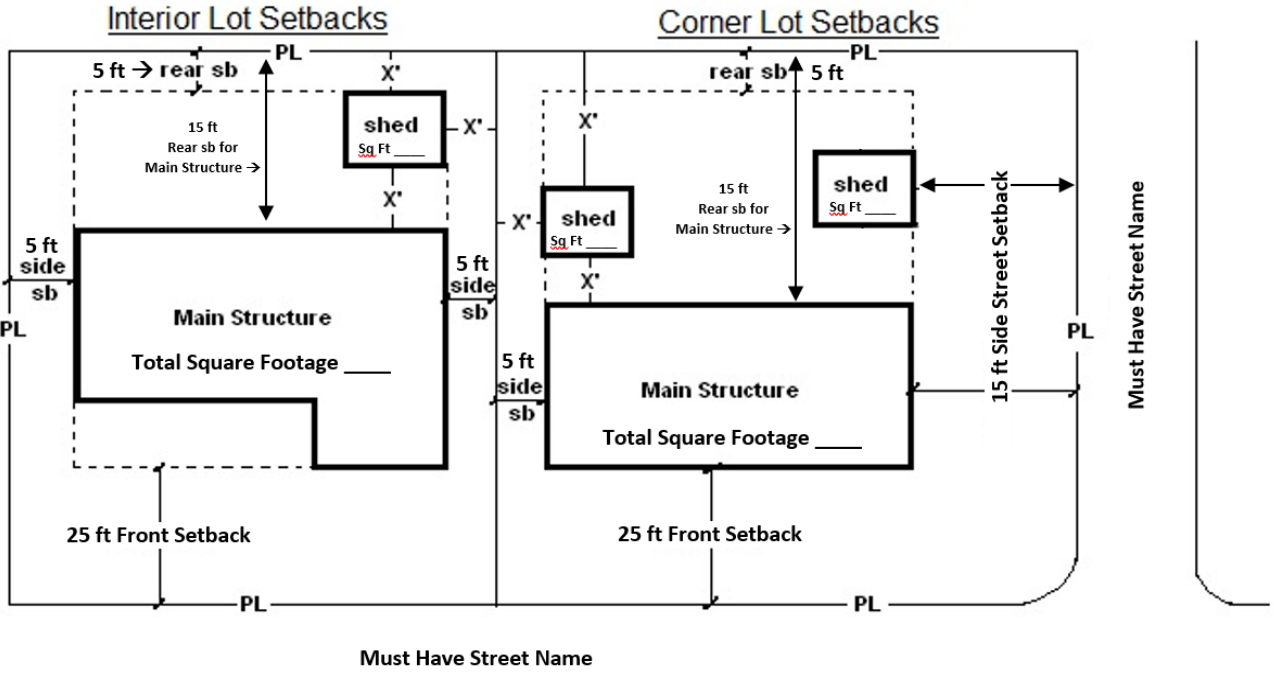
Interior Lot Setbacks

PL

5 ft → rear sb

X'

shed
Sq Ft ____

X'

15 ft
Rear sb for
Main Structure →

X'

5 ft
side
sb

PL

Main Structure

Total Square Footage ____

5 ft
side
sb

25 ft Front Setback

PL

Corner Lot Setbacks

PL

rear sb 5 ft

X'

X'

shed
Sq Ft ____

X'

15 ft
Rear sb for
Main Structure →

shed
Sq Ft ____

15 ft Side Street Setback

PL

5 ft
side
sb

Main Structure

Total Square Footage ____

25 ft Front Setback

PL

Must Have Street Name

Must Have Street Name